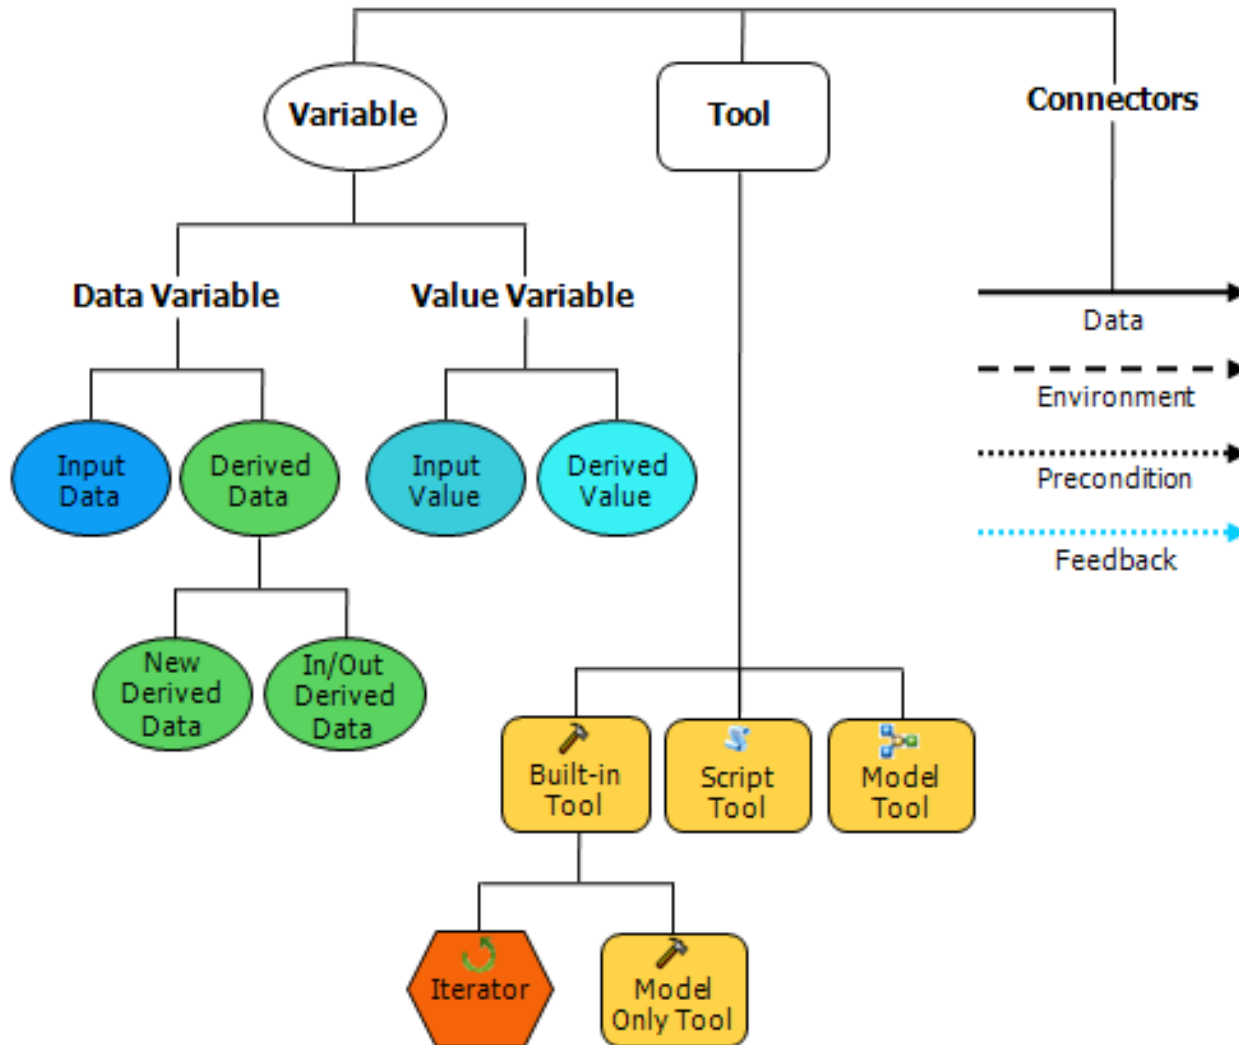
Variable
Tool
Connectors

Data Variable
Value Variable

Input Data
Derived Data
Input Value
Derived Value

New Derived Data
In/Out Derived Data

Data
Environment
Precondition
Feedback

Built-in Tool
Script Tool
Model Tool

Iterator
Model Only Tool